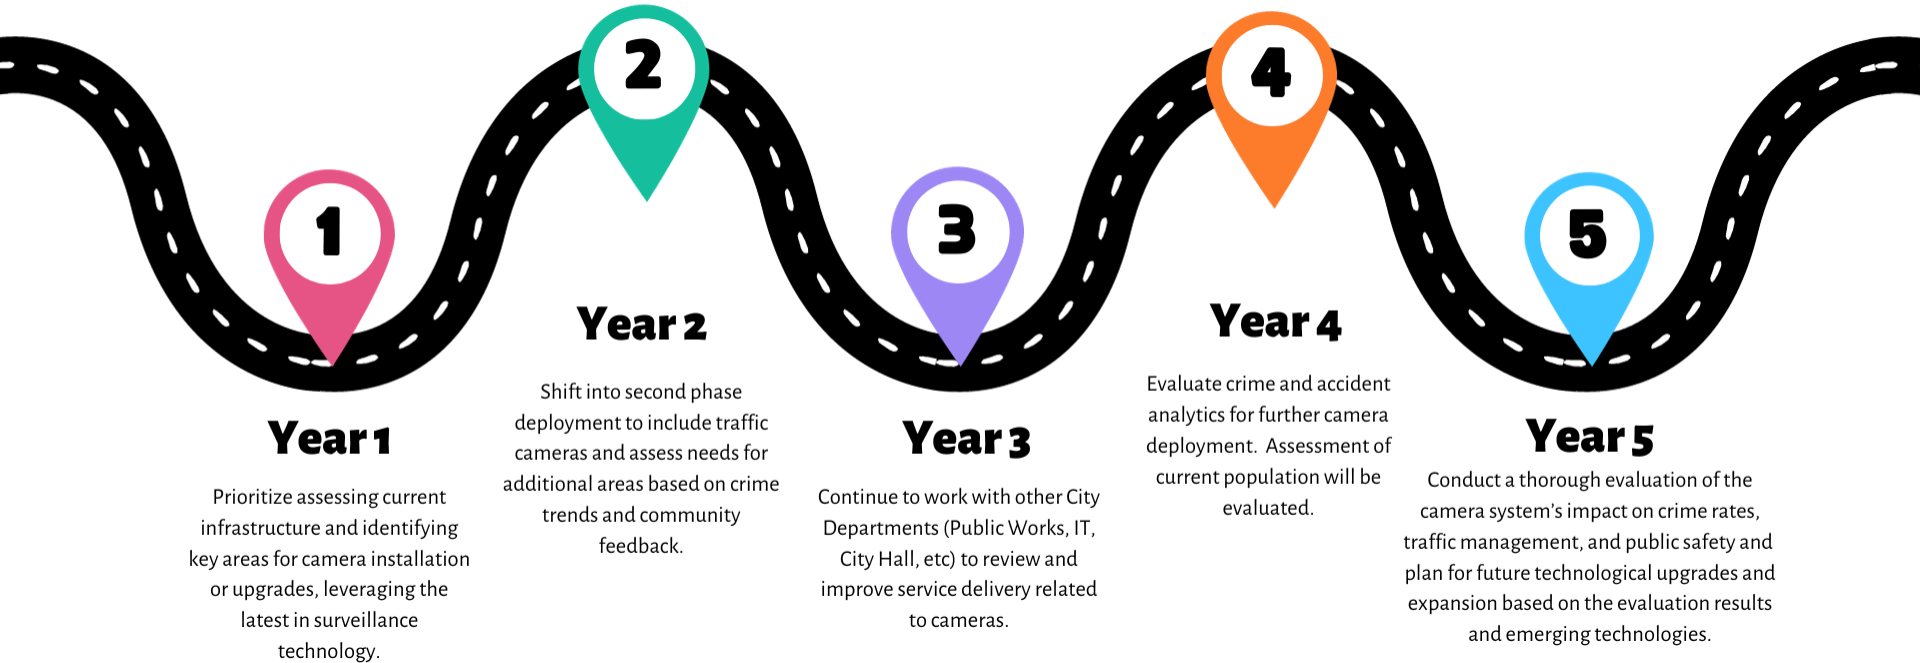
1

Year 1

Prioritize assessing current infrastructure and identifying key areas for camera installation or upgrades, leveraging the latest in surveillance technology.

2

Year 2

Shift into second phase deployment to include traffic cameras and assess needs for additional areas based on crime trends and community feedback.

3

Year 3

Continue to work with other City Departments (Public Works, IT, City Hall, etc) to review and improve service delivery related to cameras.

4

Year 4

Evaluate crime and accident analytics for further camera deployment. Assessment of current population will be evaluated.

5

Year 5

Conduct a thorough evaluation of the camera system's impact on crime rates, traffic management, and public safety and plan for future technological upgrades and expansion based on the evaluation results and emerging technologies.